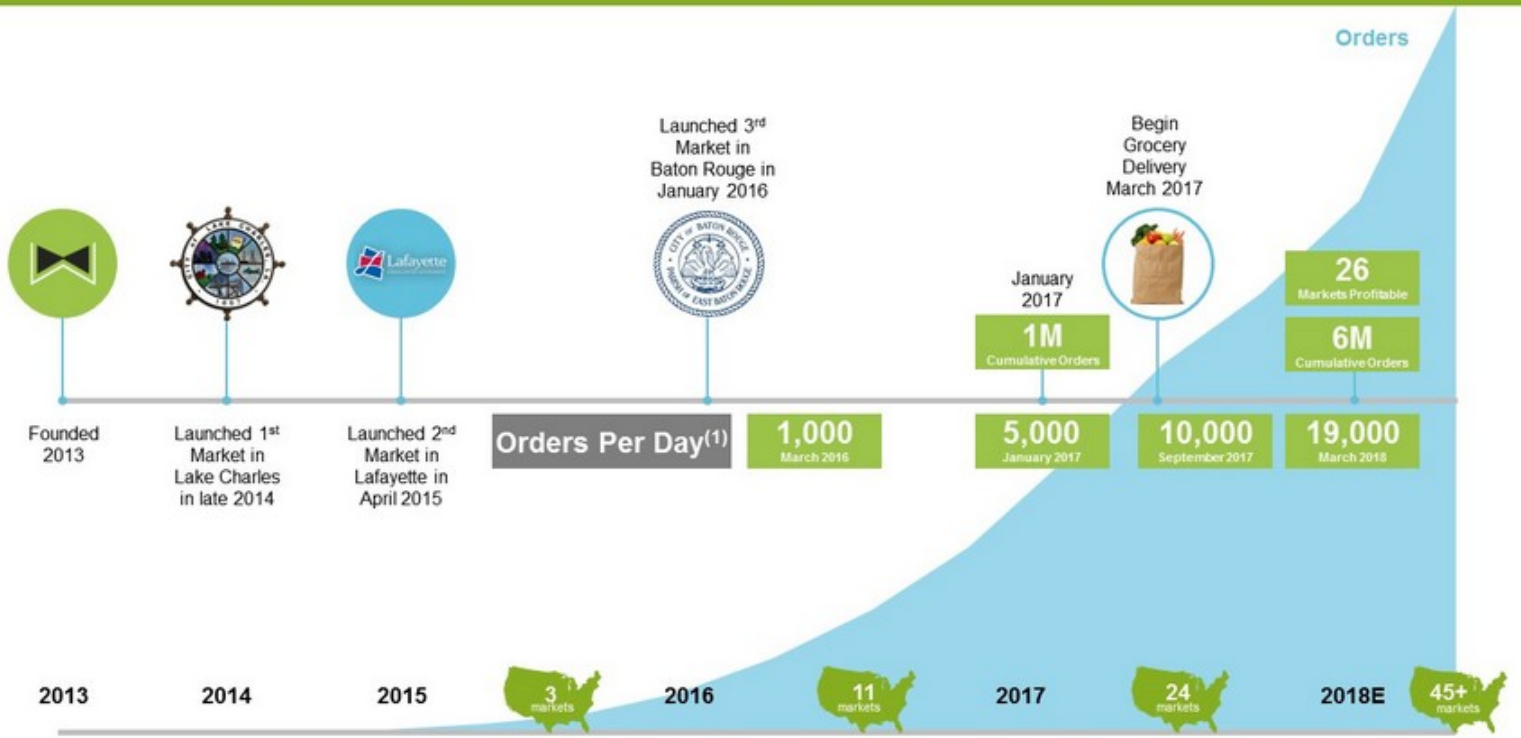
Orders

Launched 3rd Market in Baton Rouge in January 2016

Begin Grocery Delivery March 2017

CITY OF LAKE CHARLES 1867

Lafayette

CITY OF BATON ROUGE PARISH OF EAST BATON ROUGE

January 2017

1M
Cumulative Orders

26
Markets Profitable

6M
Cumulative Orders

Founded 2013

Launched 1st Market in Lake Charles in late 2014

Launched 2nd Market in Lafayette in April 2015

Orders Per Day$^{(1)}$

1,000
March 2016

5,000
January 2017

10,000
September 2017

19,000
March 2018

2013

2014

2015

3 markets

2016

11 markets

2017

24 markets

2018E

45+ markets